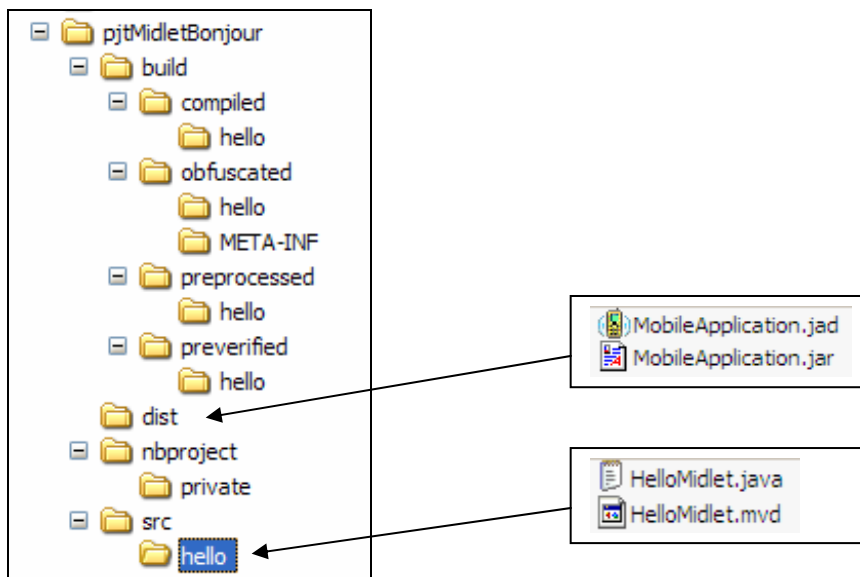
pjtMidletBonjour
build
compiled
hello
obfuscated
hello
META-INF
preprocessed
hello
preverified
hello
dist
nbproject
private
src
hello

MobileApplication.jad
MobileApplication.jar

HelloMidlet.java
HelloMidlet.mvd